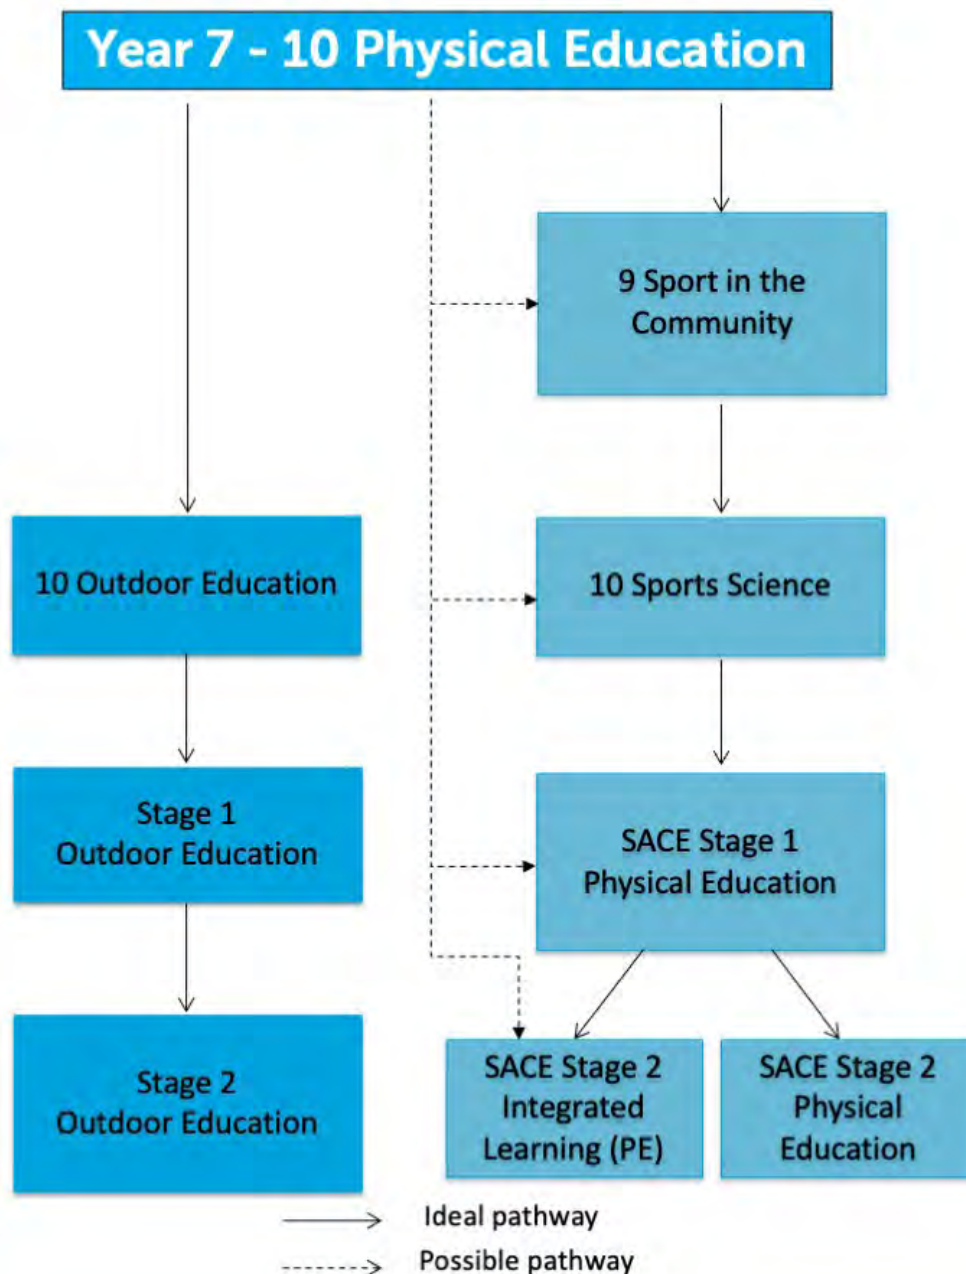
Year 7 - 10 Physical Education

9 Sport in the Community

10 Outdoor Education

10 Sports Science

Stage 1 Outdoor Education

SACE Stage 1 Physical Education

Stage 2 Outdoor Education

SACE Stage 2 Integrated Learning (PE)

SACE Stage 2 Physical Education

Ideal pathway

Possible pathway